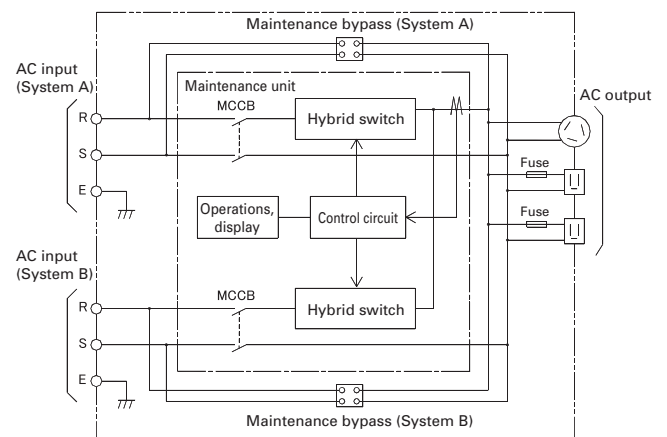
Maintenance bypass (System A)

AC input (System A)

R

S

E

Maintenance unit

MCCB

Hybrid switch

AC output

Fuse

Fuse

Operations, display

Control circuit

AC input (System B)

R

S

E

MCCB

Hybrid switch

Maintenance bypass (System B)